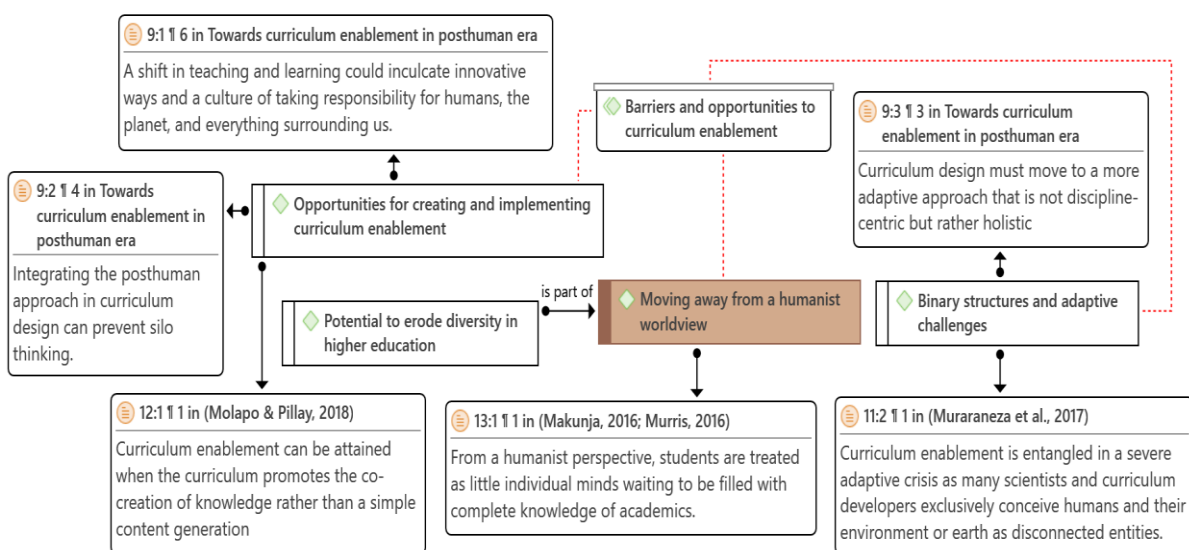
9:1 ¶ 6 in Towards curriculum enablement in posthuman era

A shift in teaching and learning could inculcate innovative ways and a culture of taking responsibility for humans, the planet, and everything surrounding us.

Barriers and opportunities to curriculum enablement

9:3 ¶ 3 in Towards curriculum enablement in posthuman era

Curriculum design must move to a more adaptive approach that is not discipline-centric but rather holistic

9:2 ¶ 4 in Towards curriculum enablement in posthuman era

Integrating the posthuman approach in curriculum design can prevent silo thinking.

Opportunities for creating and implementing curriculum enablement

Potential to erode diversity in higher education

is part of

Moving away from a humanist worldview

Binary structures and adaptive challenges

12:1 ¶ 1 in (Molapo & Pillay, 2018)

Curriculum enablement can be attained when the curriculum promotes the co-creation of knowledge rather than a simple content generation

13:1 ¶ 1 in (Makunja, 2016; Murris, 2016)

From a humanist perspective, students are treated as little individual minds waiting to be filled with complete knowledge of academics.

11:2 ¶ 1 in (Muraraneza et al., 2017)

Curriculum enablement is entangled in a severe adaptive crisis as many scientists and curriculum developers exclusively conceive humans and their environment or earth as disconnected entities.